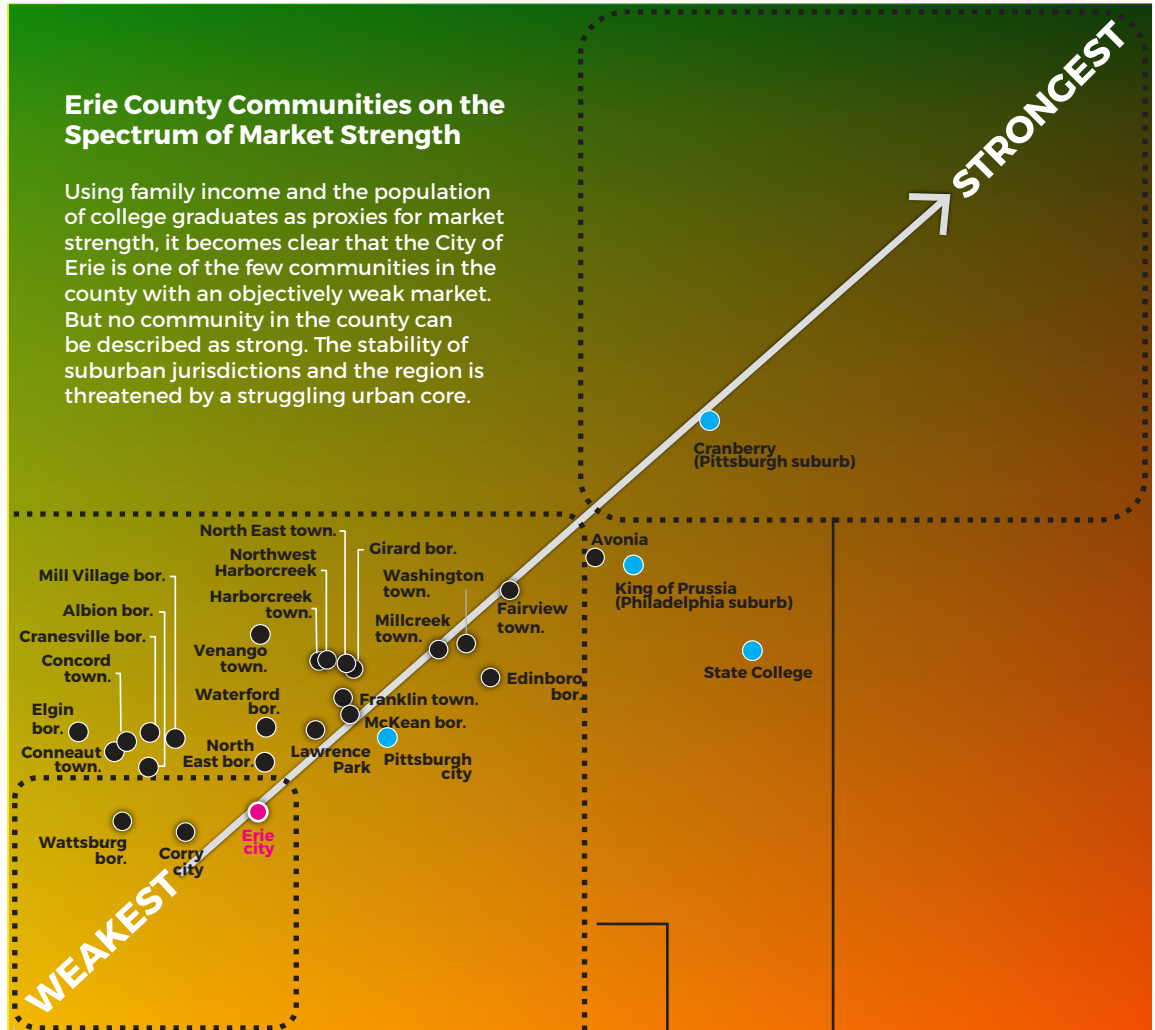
Erie County Communities on the Spectrum of Market Strength

Using family income and the population of college graduates as proxies for market strength, it becomes clear that the City of Erie is one of the few communities in the county with an objectively weak market. But no community in the county can be described as strong. The stability of suburban jurisdictions and the region is threatened by a struggling urban core.

STRONGEST

Cranberry (Pittsburgh suburb)

Avonia

King of Prussia (Philadelphia suburb)

State College

North East town.

Girard bor.

Northwest Harborcreek

Mill Village bor.

Washington town.

Harborcreek town.

Fairview town.

Albion bor.

Millcreek town.

Cranesville bor.

Venango town.

Concord town.

Edinboro bor.

Waterford bor.

Franklin town.

Elgin bor.

McKean bor.

Conneaut town.

North East bor.

Lawrence Park

Pittsburgh city

Wattsburg bor.

Corry city

Erie city

WEAKEST